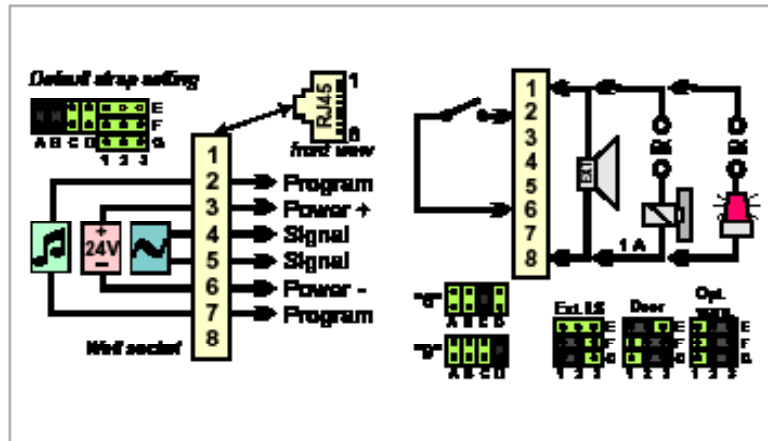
Default strap setting

E
F
G
A B C D
1 2 3

RJ45
1
8
front view

1
2 Program
3 Power +
4 Signal
5 Signal
6 Power -
7 Program
8

24V
+
-

Wall socket

1
2
3
4
5
6
7
8

Ext
1 A

"0"
A B C D

"9"
A B C D

Ext. LS
E
F
G
1 2 3

Door
E
F
G
1 2 3

Opt.
E
F
G
1 2 3